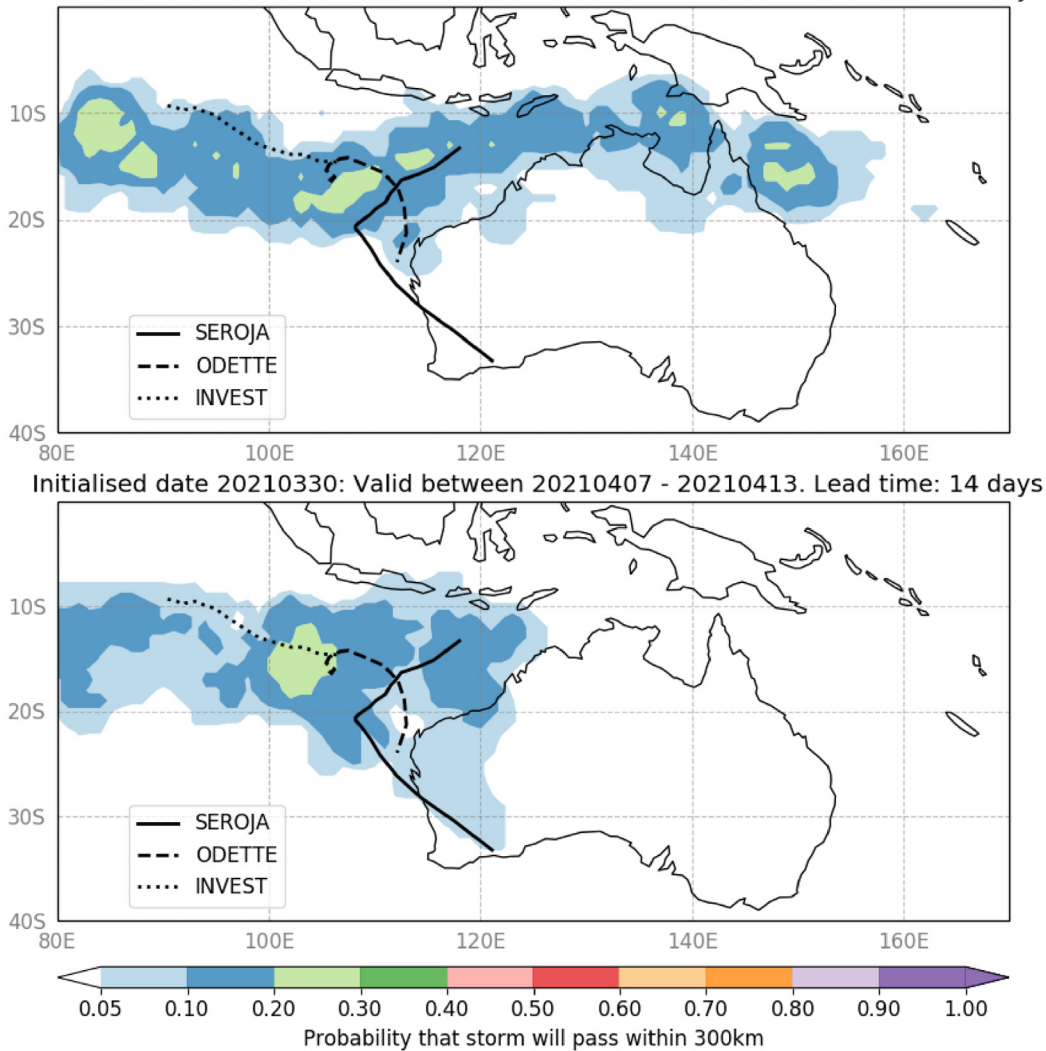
10S
20S
30S
40S
80E
100E
120E
140E
160E
SEROJA
ODETTE
INVEST

Initialised date 20210330: Valid between 20210407 - 20210413. Lead time: 14 days

10S
20S
30S
40S
80E
100E
120E
140E
160E
SEROJA
ODETTE
INVEST

0.05 0.10 0.20 0.30 0.40 0.50 0.60 0.70 0.80 0.90 1.00
Probability that storm will pass within 300km